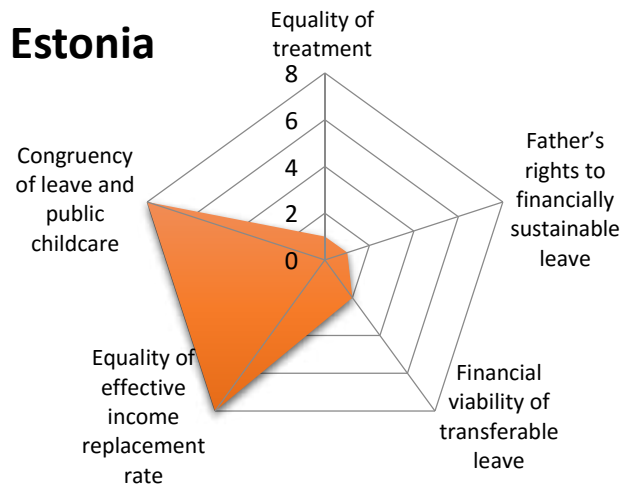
Estonia

Equality of treatment

8
6
4
2
0

Father's rights to financially sustainable leave

Financial viability of transferable leave

Equality of effective income replacement rate

Congruency of leave and public childcare